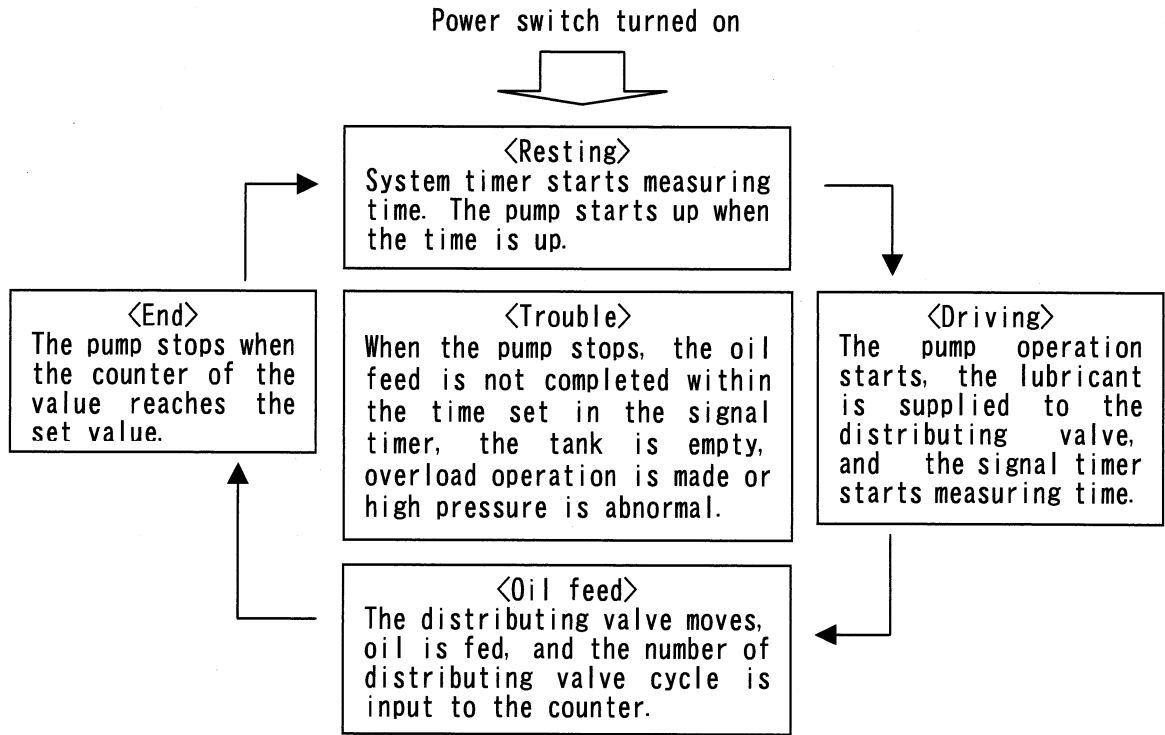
Power switch turned on

〈Resting〉
System timer starts measuring time. The pump starts up when the time is up.

〈End〉
The pump stops when the counter of the value reaches the set value.

〈Trouble〉
When the pump stops, the oil feed is not completed within the time set in the signal timer, the tank is empty, overload operation is made or high pressure is abnormal.

〈Driving〉
The pump operation starts, the lubricant is supplied to the distributing valve, and the signal timer starts measuring time.

〈Oil feed〉
The distributing valve moves, oil is fed, and the number of distributing valve cycle is input to the counter.